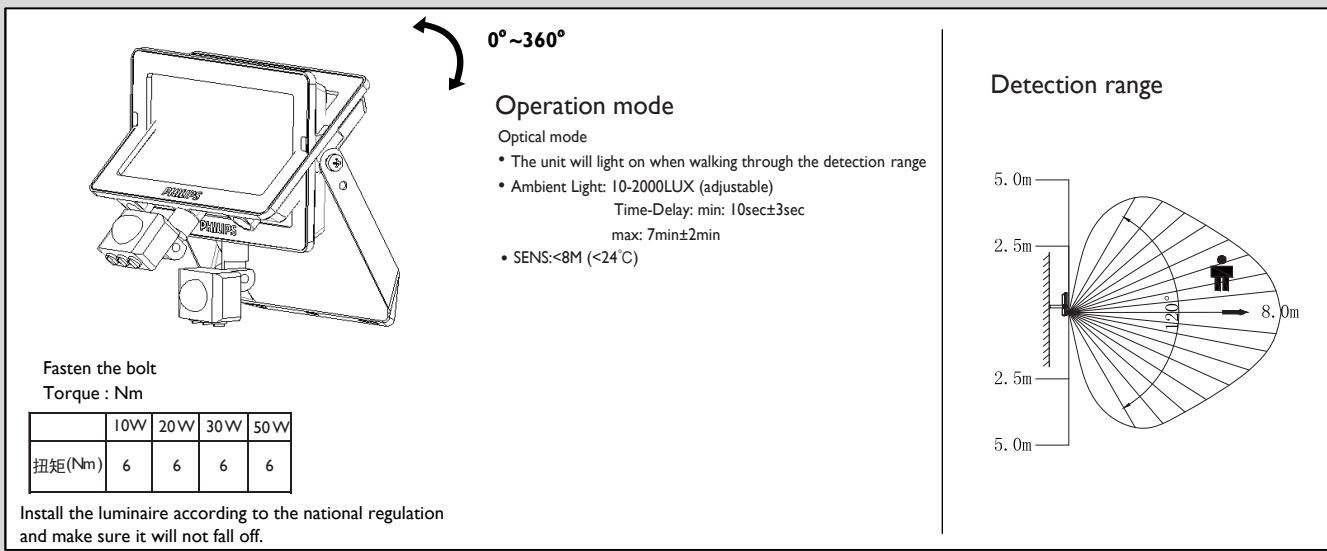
PHILIPS

PHILIPS

0°~360°

Operation mode

Optical mode

• The unit will light on when walking through the detection range

• Ambient Light: 10-2000LUX (adjustable)
Time-Delay: min: 10sec±3sec
max: 7min±2min

• SENS:<8M (<24°C)

Fasten the bolt
Torque : Nm

| | 10W | 20W | 30W | 50W |
|---|---|---|---|---|
| 扭矩(Nm) | 6 | 6 | 6 | 6 |

Install the luminaire according to the national regulation and make sure it will not fall off.

Detection range

5. 0m

2. 5m

120°

8. 0m

2. 5m

5. 0m